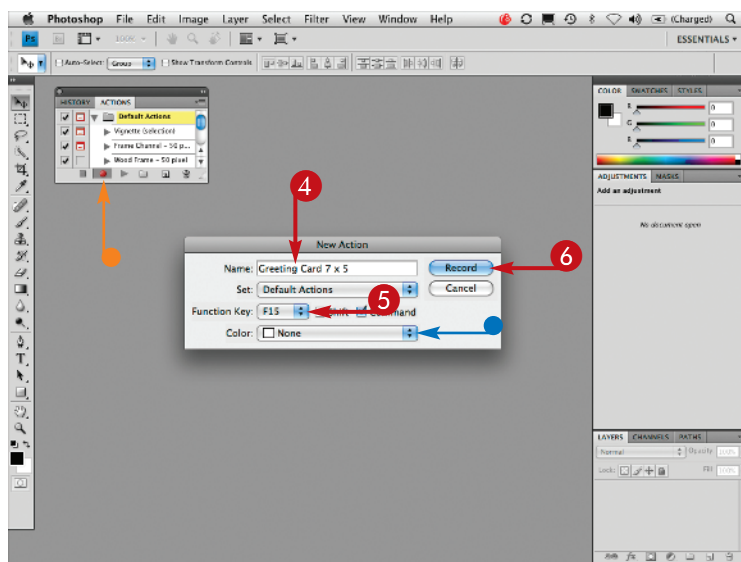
Photoshop File Edit Image Layer Select Filter View Window Help
(Charged)
Ps
100%
ESSENTIALS
Auto-Select: Group Show Transform Controls
HISTORY ACTIONS
Default Actions
Vignette (selection)
Frame Channel - 50 p...
Wood Frame - 50 pixel
COLOR SWATCHES STYLES
R 0
G 0
B 0
ADJUSTMENTS MASKS
Add an adjustment
No document open
New Action
Name: Greeting Card 7 x 5
Record
Set: Default Actions
Cancel
Function Key: F15 Shift Command
Color: None
4
5
6
LAYERS CHANNELS PATHS
Normal Opacity: 100%
Lock: Fill: 100%